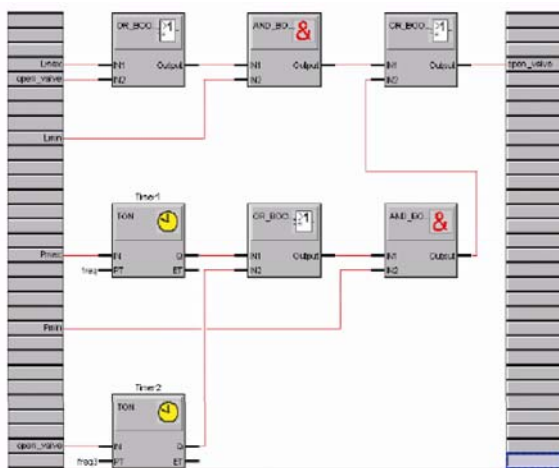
OR_BOO... ≥1
Lmax
open_valve
IN1
IN2
Output

AND_BO... &
IN1
IN2
Output

OR_BOO... ≥1
IN1
IN2
Output
open_valve

Lmin

Timer1
TON
Pmax
freq
IN
PT
Q
ET

OR_BOO... ≥1
IN1
IN2
Output

AND_BO... &
IN1
IN2
Output

Pmin

Timer2
TON
open_valve
freq3
IN
PT
Q
ET